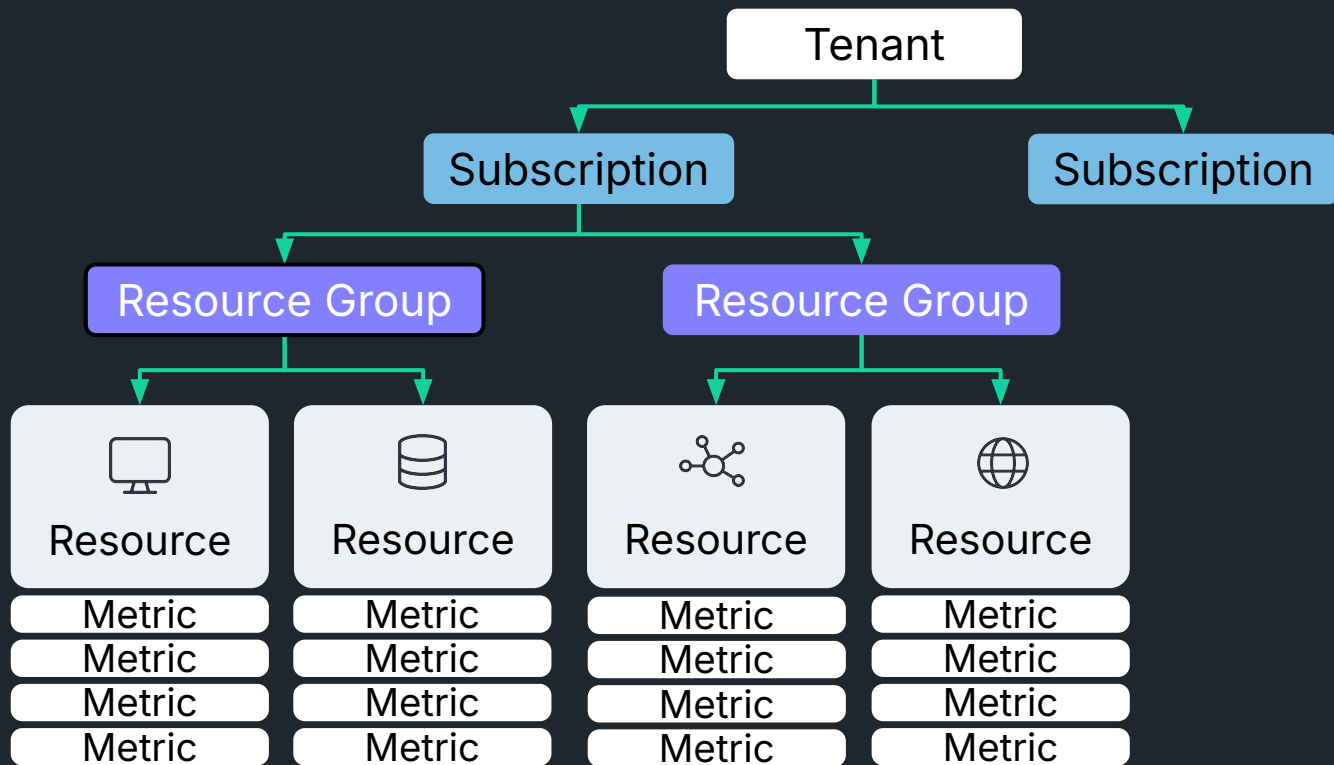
Tenant

Subscription

Subscription

Resource Group

Resource Group

Resource

Metric
Metric
Metric
Metric

Resource

Metric
Metric
Metric
Metric

Resource

Metric
Metric
Metric
Metric

Resource

Metric
Metric
Metric
Metric